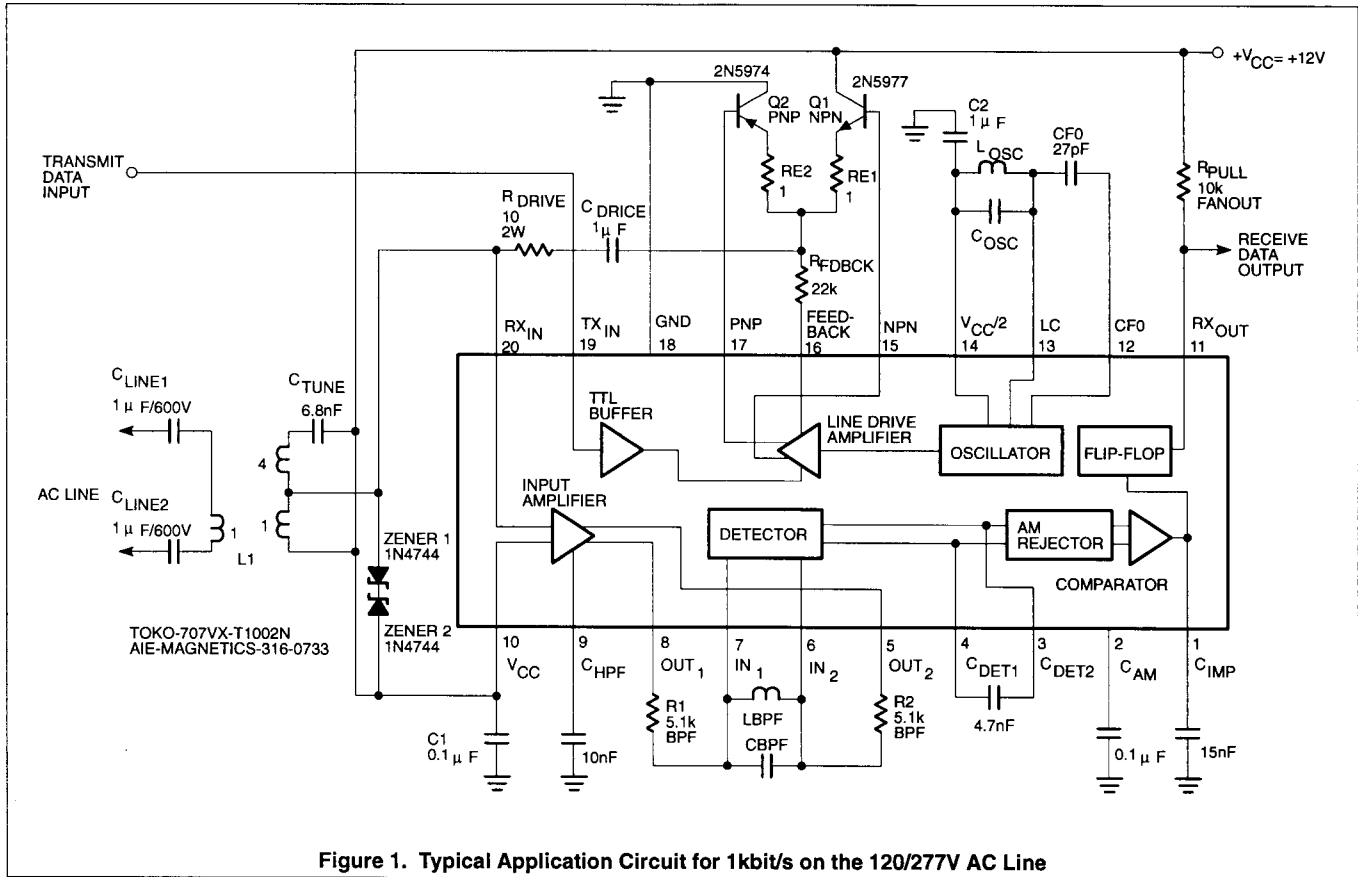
$+V_{CC}= +12V$

2N5974

2N5977

Q2 PNP

Q1 NPN

RE2 1

RE1 1

C2 $1\mu$ F

$L_{OSC}$

CF0 27pF

$R_{PULL}$ 10k FANOUT

TRANSMIT DATA INPUT

$R_{DRIVE}$ 10 2W

$C_{DRICE}$ $1\mu$ F

$R_{FDBCK}$ 22k

$C_{OSC}$

RECEIVE DATA OUTPUT

$RX_{IN}$ 20

$TX_{IN}$ 19

GND 18

PNP 17

FEED-BACK 16

NPN 15

$V_{CC}/2$ 14

LC 13

CF0 12

$RX_{OUT}$ 11

$C_{LINE1}$ $1\mu$ F/600V

$C_{TUNE}$ 6.8nF

AC LINE

$C_{LINE2}$ $1\mu$ F/600V

4

1

1

L1

TTL BUFFER

LINE DRIVE AMPLIFIER

OSCILLATOR

FLIP-FLOP

INPUT AMPLIFIER

DETECTOR

AM REJECTOR

COMPARATOR

ZENER 1 1N4744

ZENER 2 1N4744

TOKO-707VX-T1002N
AIE-MAGNETICS-316-0733

10 $V_{CC}$

9 $C_{HPF}$

8 $OUT_1$

7 $IN_1$

6 $IN_2$

5 $OUT_2$

4 $C_{DET1}$

3 $C_{DET2}$

2 $C_{AM}$

1 $C_{IMP}$

C1 $0.1\mu$ F

10nF

R1 5.1k BPF

LBPF

CBPF

R2 5.1k BPF

4.7nF

$0.1\mu$ F

15nF

Figure 1. Typical Application Circuit for 1kbit/s on the 120/277V AC Line